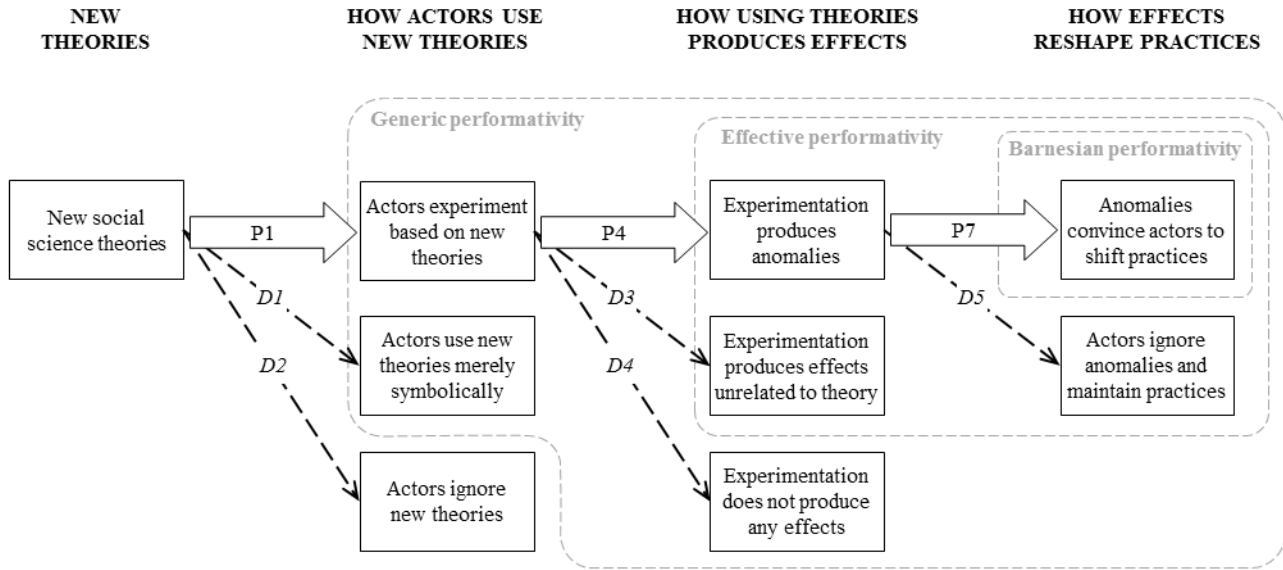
NEW THEORIES

HOW ACTORS USE NEW THEORIES

HOW USING THEORIES PRODUCES EFFECTS

HOW EFFECTS RESHAPE PRACTICES

Generic performativity

Effective performativity

Barnesian performativity

New social science theories

P1

D1

D2

Actors experiment based on new theories

Actors use new theories merely symbolically

Actors ignore new theories

P4

D3

D4

Experimentation produces anomalies

Experimentation produces effects unrelated to theory

Experimentation does not produce any effects

P7

D5

Anomalies convince actors to shift practices

Actors ignore anomalies and maintain practices